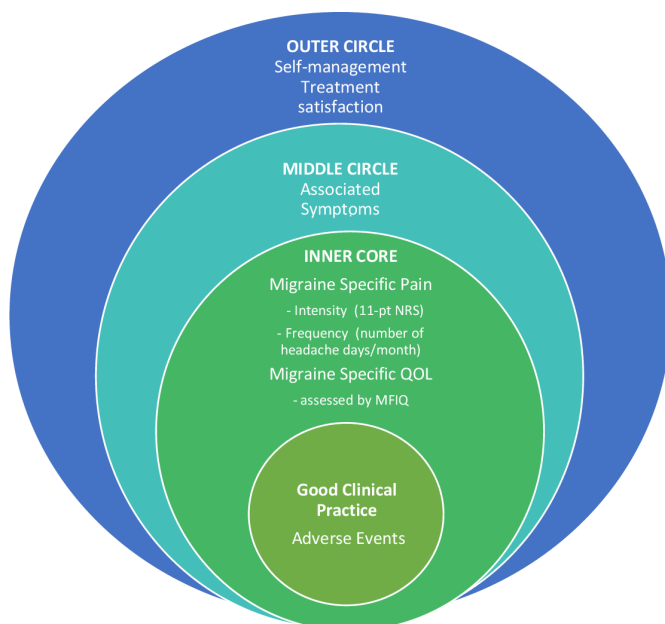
OUTER CIRCLE
Self-management
Treatment satisfaction

MIDDLE CIRCLE
Associated Symptoms

INNER CORE
Migraine Specific Pain
- Intensity (11-pt NRS)
- Frequency (number of headache days/month)
Migraine Specific QOL
- assessed by MFIQ

Good Clinical Practice
Adverse Events